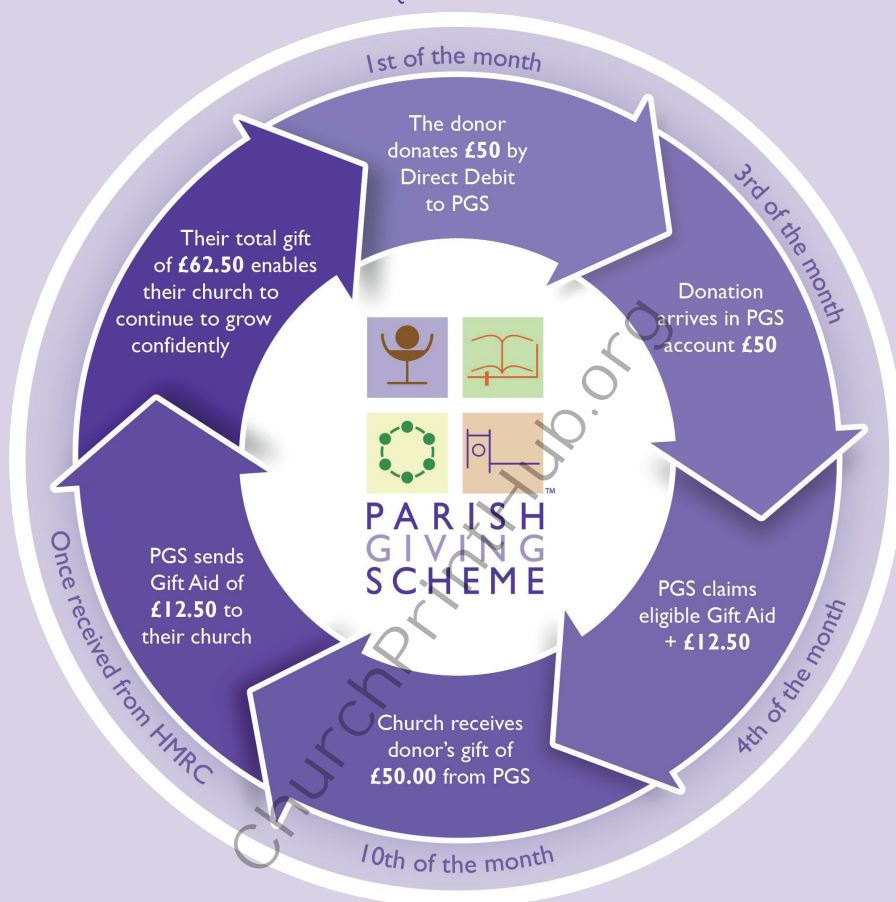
1st of the month

The donor donates **£50** by Direct Debit to PGS

3rd of the month

Donation arrives in PGS account **£50**

PGS claims eligible Gift Aid + **£12.50**

4th of the month

Church receives donor's gift of **£50.00** from PGS

10th of the month

PGS sends Gift Aid of **£12.50** to their church

Once received from HMRC

Their total gift of **£62.50** enables their church to continue to grow confidently

PARISH GIVING SCHEME™

ChurchPrintHub.org